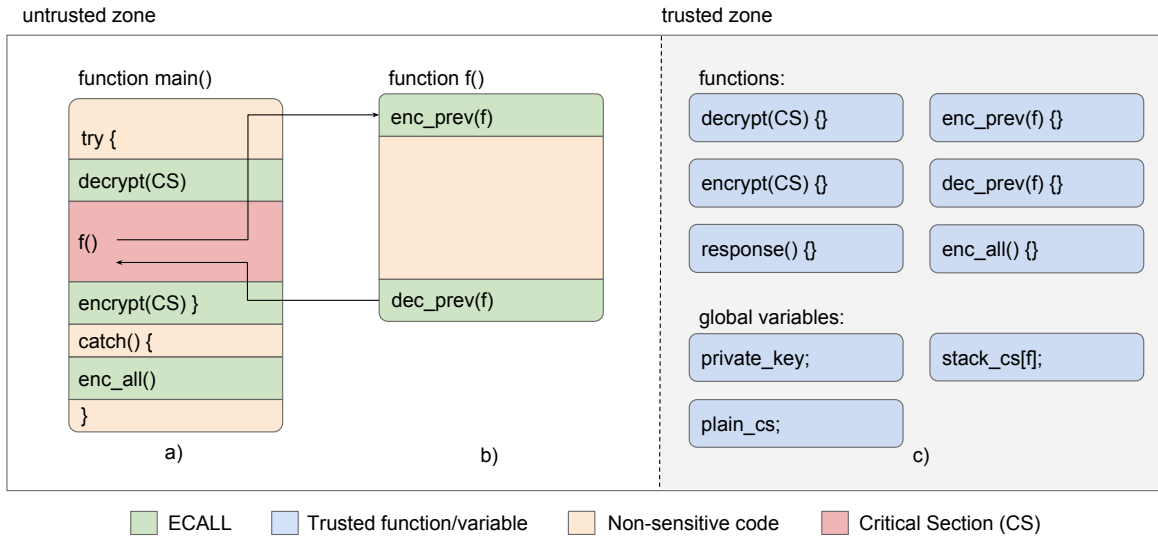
untrusted zone

trusted zone

function main()

try {

decrypt(CS)

f()

encrypt(CS) }

catch() {

enc_all()

}

a)

function f()

enc_prev(f)

dec_prev(f)

b)

functions:

decrypt(CS) {}

enc_prev(f) {}

encrypt(CS) {}

dec_prev(f) {}

response() {}

enc_all() {}

global variables:

private_key;

stack_cs[f];

plain_cs;

c)

ECALL

Trusted function/variable

Non-sensitive code

Critical Section (CS)